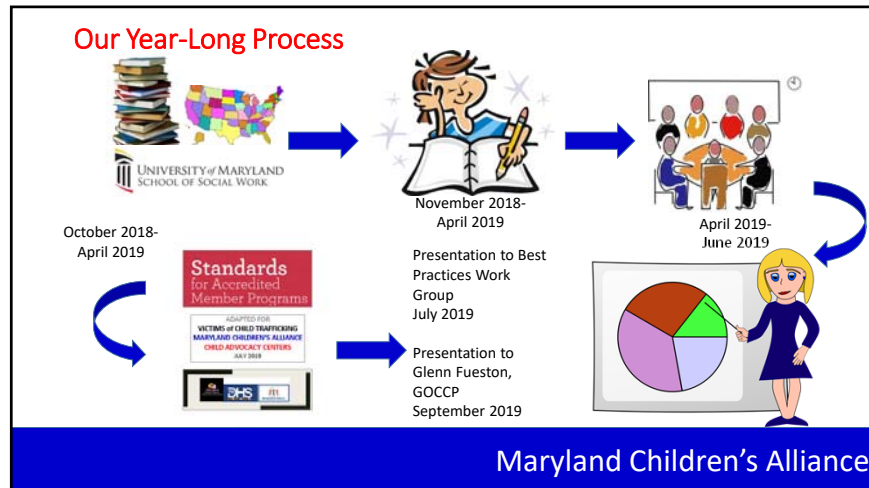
Our Year-Long Process

UNIVERSITY of MARYLAND
SCHOOL OF SOCIAL WORK

November 2018-
April 2019

April 2019-
June 2019

October 2018-
April 2019

Standards
for Accredited
Member Programs

ADAPTED FOR
VICTIMS of CHILD TRAFFICKING
MARYLAND CHILDREN'S ALLIANCE
CHILD ADVOCACY CENTERS
JULY 2019

DHS

Presentation to Best Practices Work Group
July 2019

Presentation to Glenn Fueston, GOCCP
September 2019

Maryland Children's Alliance